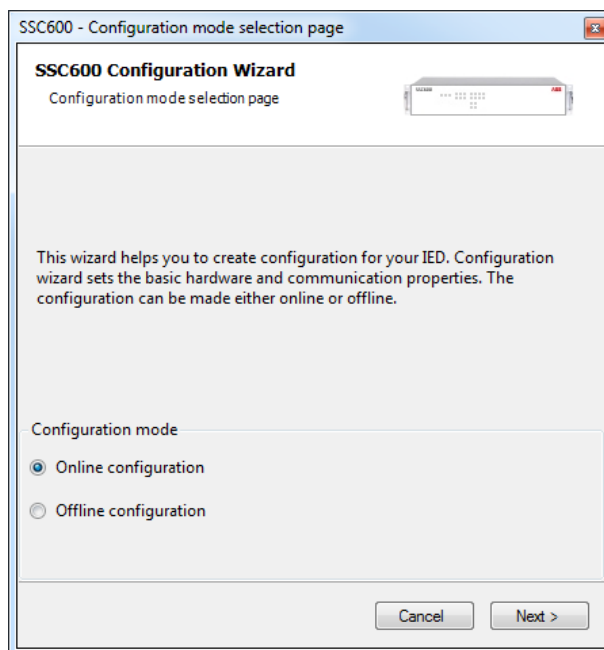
SSC600 - Configuration mode selection page

SSC600 Configuration Wizard

Configuration mode selection page

This wizard helps you to create configuration for your IED. Configuration wizard sets the basic hardware and communication properties. The configuration can be made either online or offline.

Configuration mode

Online configuration

Offline configuration

Cancel

Next >